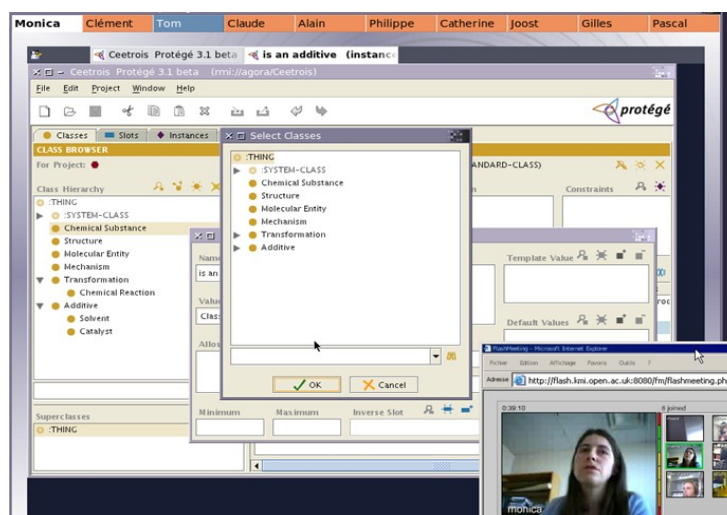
Monica Clément Tom Claude Alain Philippe Catherine Joost Gilles Pascal

Ceetrois Protégé 3.1 beta is an additive (instanc

Ceetrois Protégé 3.1 beta (rmi://agora/Ceetrois)

File Edit Project Window Help

protégé

Classes Slots Instances

CLASS BROWSER

For Project:

Class Hierarchy

:THING
:SYSTEM-CLASS
Chemical Substance
Structure
Molecular Entity
Mechanism
Transformation
Chemical Reaction
Additive
Solvent
Catalyst

Superclasses

:THING

Select Classes

:THING
:SYSTEM-CLASS
Chemical Substance
Structure
Molecular Entity
Mechanism
Transformation
Additive

OK Cancel

ANDARD-CLASS)

Constraints

Name
is an

Value
Class

Allo

Template Value

Default Values

Minimum Maximum Inverse Slot

FlashMeeting - Microsoft Internet Explorer

Fichier Edition Affichage Favoris Outils ?

Adresse http://flash.kmi.open.ac.uk:8080/fm/flashmeeting.ph

0:39:10

8 joined

monica